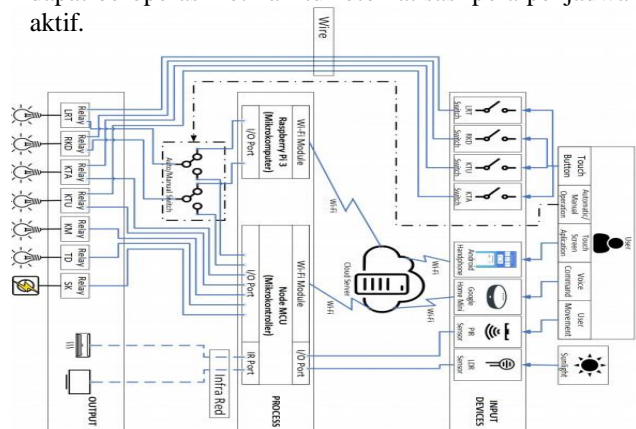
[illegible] aktif.

Wire

Relay LRT
Relay RKD
Relay KTA
Relay KTU
Relay KM
Relay TD
Relay SK

OUTPUT

Auto/Manual Switch

Raspberry Pi 3 (Mikrokomputer)
I/O Port
Wi-Fi Module

Node MCU (Mikrokontroller)
Wi-Fi Module
I/O Port
I/O Port
IR Port

Infra Red

PROCESS

Wi-Fi
Cloud Server
Wi-Fi
Wi-Fi

Switch LRT
Switch RKD
Switch KTU
Switch KTA

Touch Button
Automatic/Manual Operation
Touch Screen Aplication
Voice Command
User Movement

Android Handphone
Google Home Mini
PIR Sensor
LDR Sensor

User
Sunlight

INPUT DEVICES